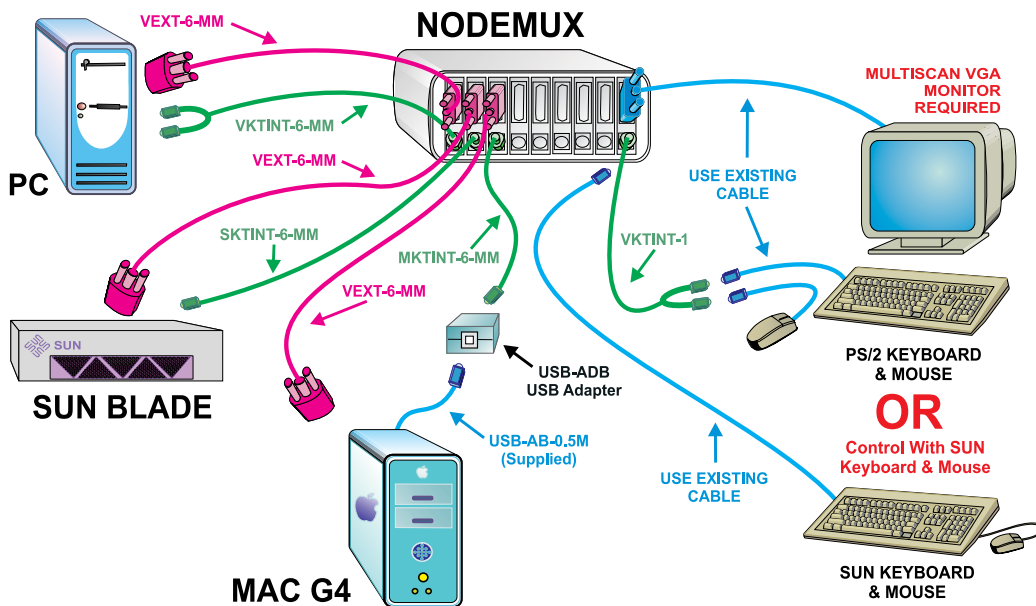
NODEMUX

VEXT-6-MM

VKTINT-6-MM

VEXT-6-MM

PC

SKTINT-6-MM

MKTINT-6-MM

VEXT-6-MM

SUN

SUN BLADE

USB-ADB
USB Adapter

USB-AB-0.5M
(Supplied)

MAC G4

MULTISCAN VGA
MONITOR
REQUIRED

USE EXISTING
CABLE

VKTINT-1

PS/2 KEYBOARD
& MOUSE

OR

Control With SUN
Keyboard & Mouse

USE EXISTING
CABLE

SUN KEYBOARD
& MOUSE